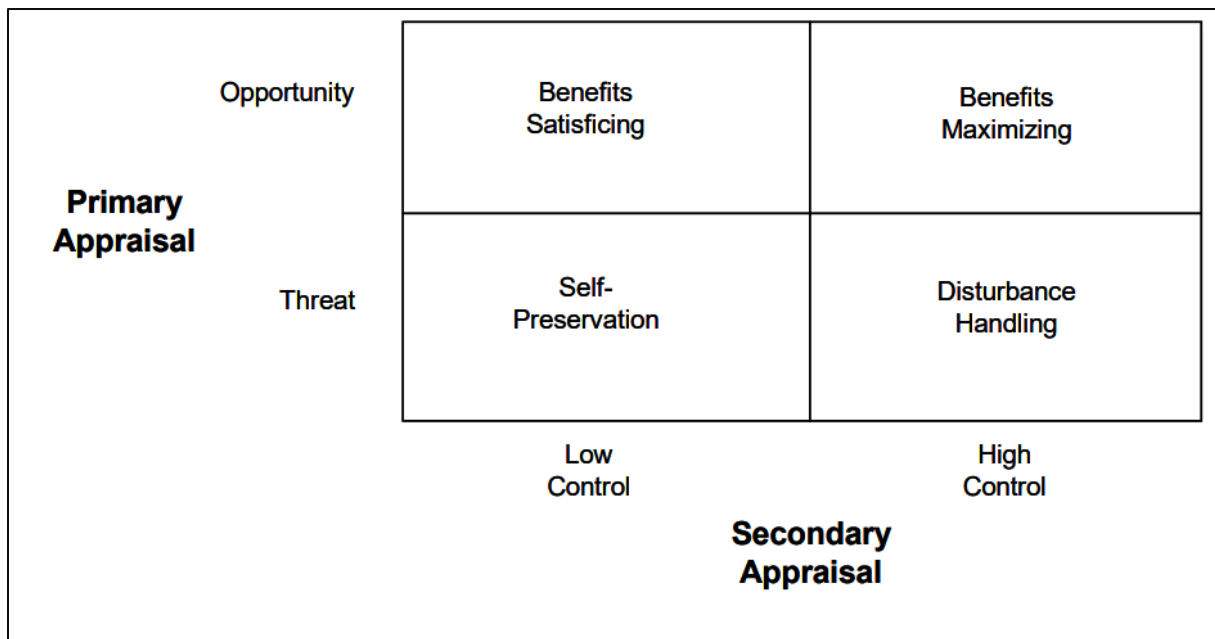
| | Low Control | High Control |
|---|---|---|
| Opportunity | Benefits Satisficing | Benefits Maximizing |
| Threat | Self-Preservation | Disturbance Handling |

Primary Appraisal

Secondary Appraisal